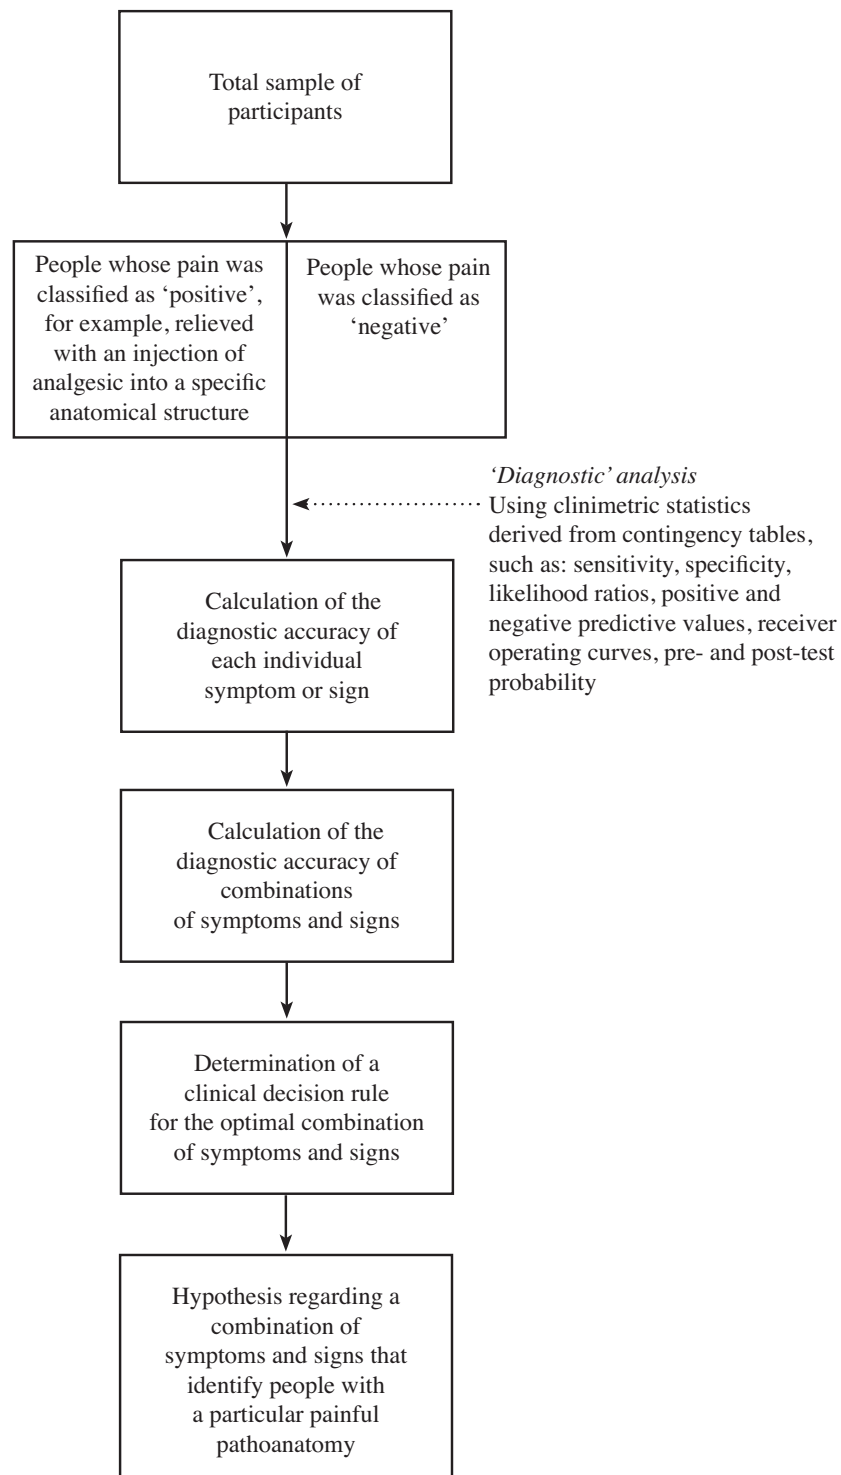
Total sample of participants

People whose pain was classified as 'positive', for example, relieved with an injection of analgesic into a specific anatomical structure

People whose pain was classified as 'negative'

'Diagnostic' analysis
Using clinimetric statistics derived from contingency tables, such as: sensitivity, specificity, likelihood ratios, positive and negative predictive values, receiver operating curves, pre- and post-test probability

Calculation of the diagnostic accuracy of each individual symptom or sign

Calculation of the diagnostic accuracy of combinations of symptoms and signs

Determination of a clinical decision rule for the optimal combination of symptoms and signs

Hypothesis regarding a combination of symptoms and signs that identify people with a particular painful pathoanatomy